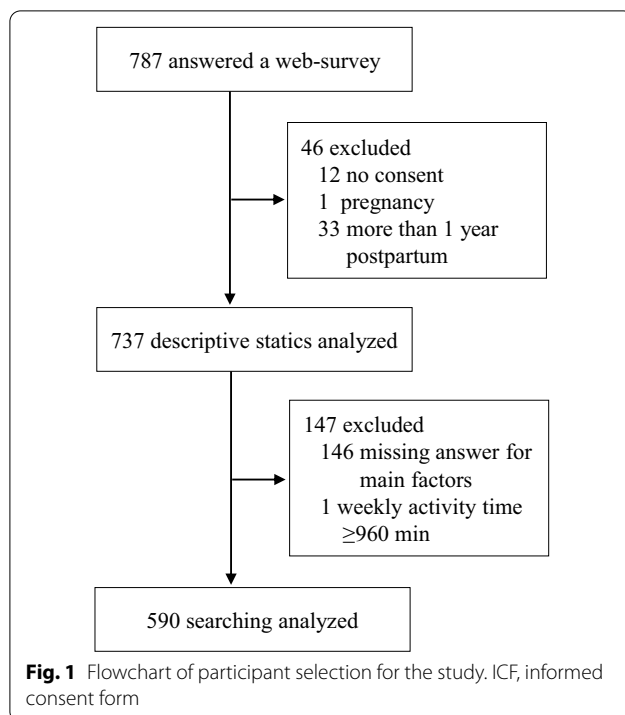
787 answered a web-survey

46 excluded
12 no consent
1 pregnancy
33 more than 1 year postpartum

737 descriptive statics analyzed

147 excluded
146 missing answer for main factors
1 weekly activity time $\geq$960 min

590 searching analyzed

**Fig. 1** Flowchart of participant selection for the study. ICF, informed consent form